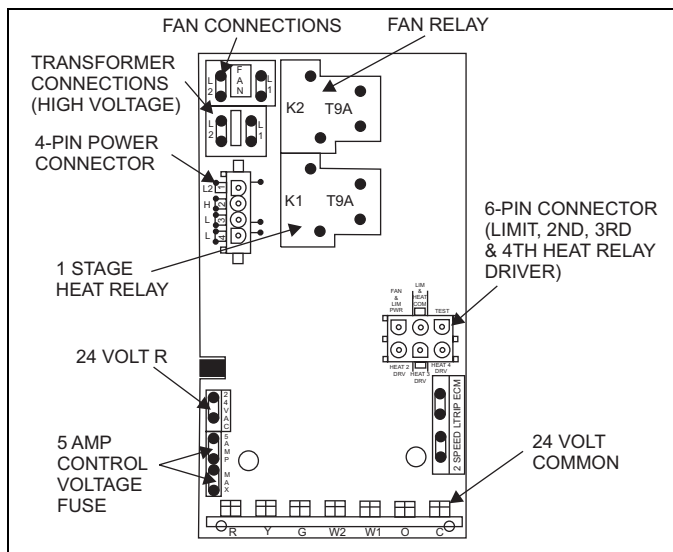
FAN CONNECTIONS

FAN RELAY

TRANSFORMER CONNECTIONS (HIGH VOLTAGE)

L2

FAN

L1

L2

L1

K2

T9A

4-PIN POWER CONNECTOR

L2

H

L

L

1

2

3

4

K1

T9A

6-PIN CONNECTOR (LIMIT, 2ND, 3RD & 4TH HEAT RELAY DRIVER)

1 STAGE HEAT RELAY

FAN & LIM PWR

LIM & HEAT COM

TEST

HEAT 2 DRV

HEAT 3 DRV

HEAT 4 DRV

24 VOLT R

24VAC

5 AMP CONTROL VOLTAGE FUSE

5 AMP MAX

2 SPEED LTRIP ECM

24 VOLT COMMON

R Y G W2 W1 O C